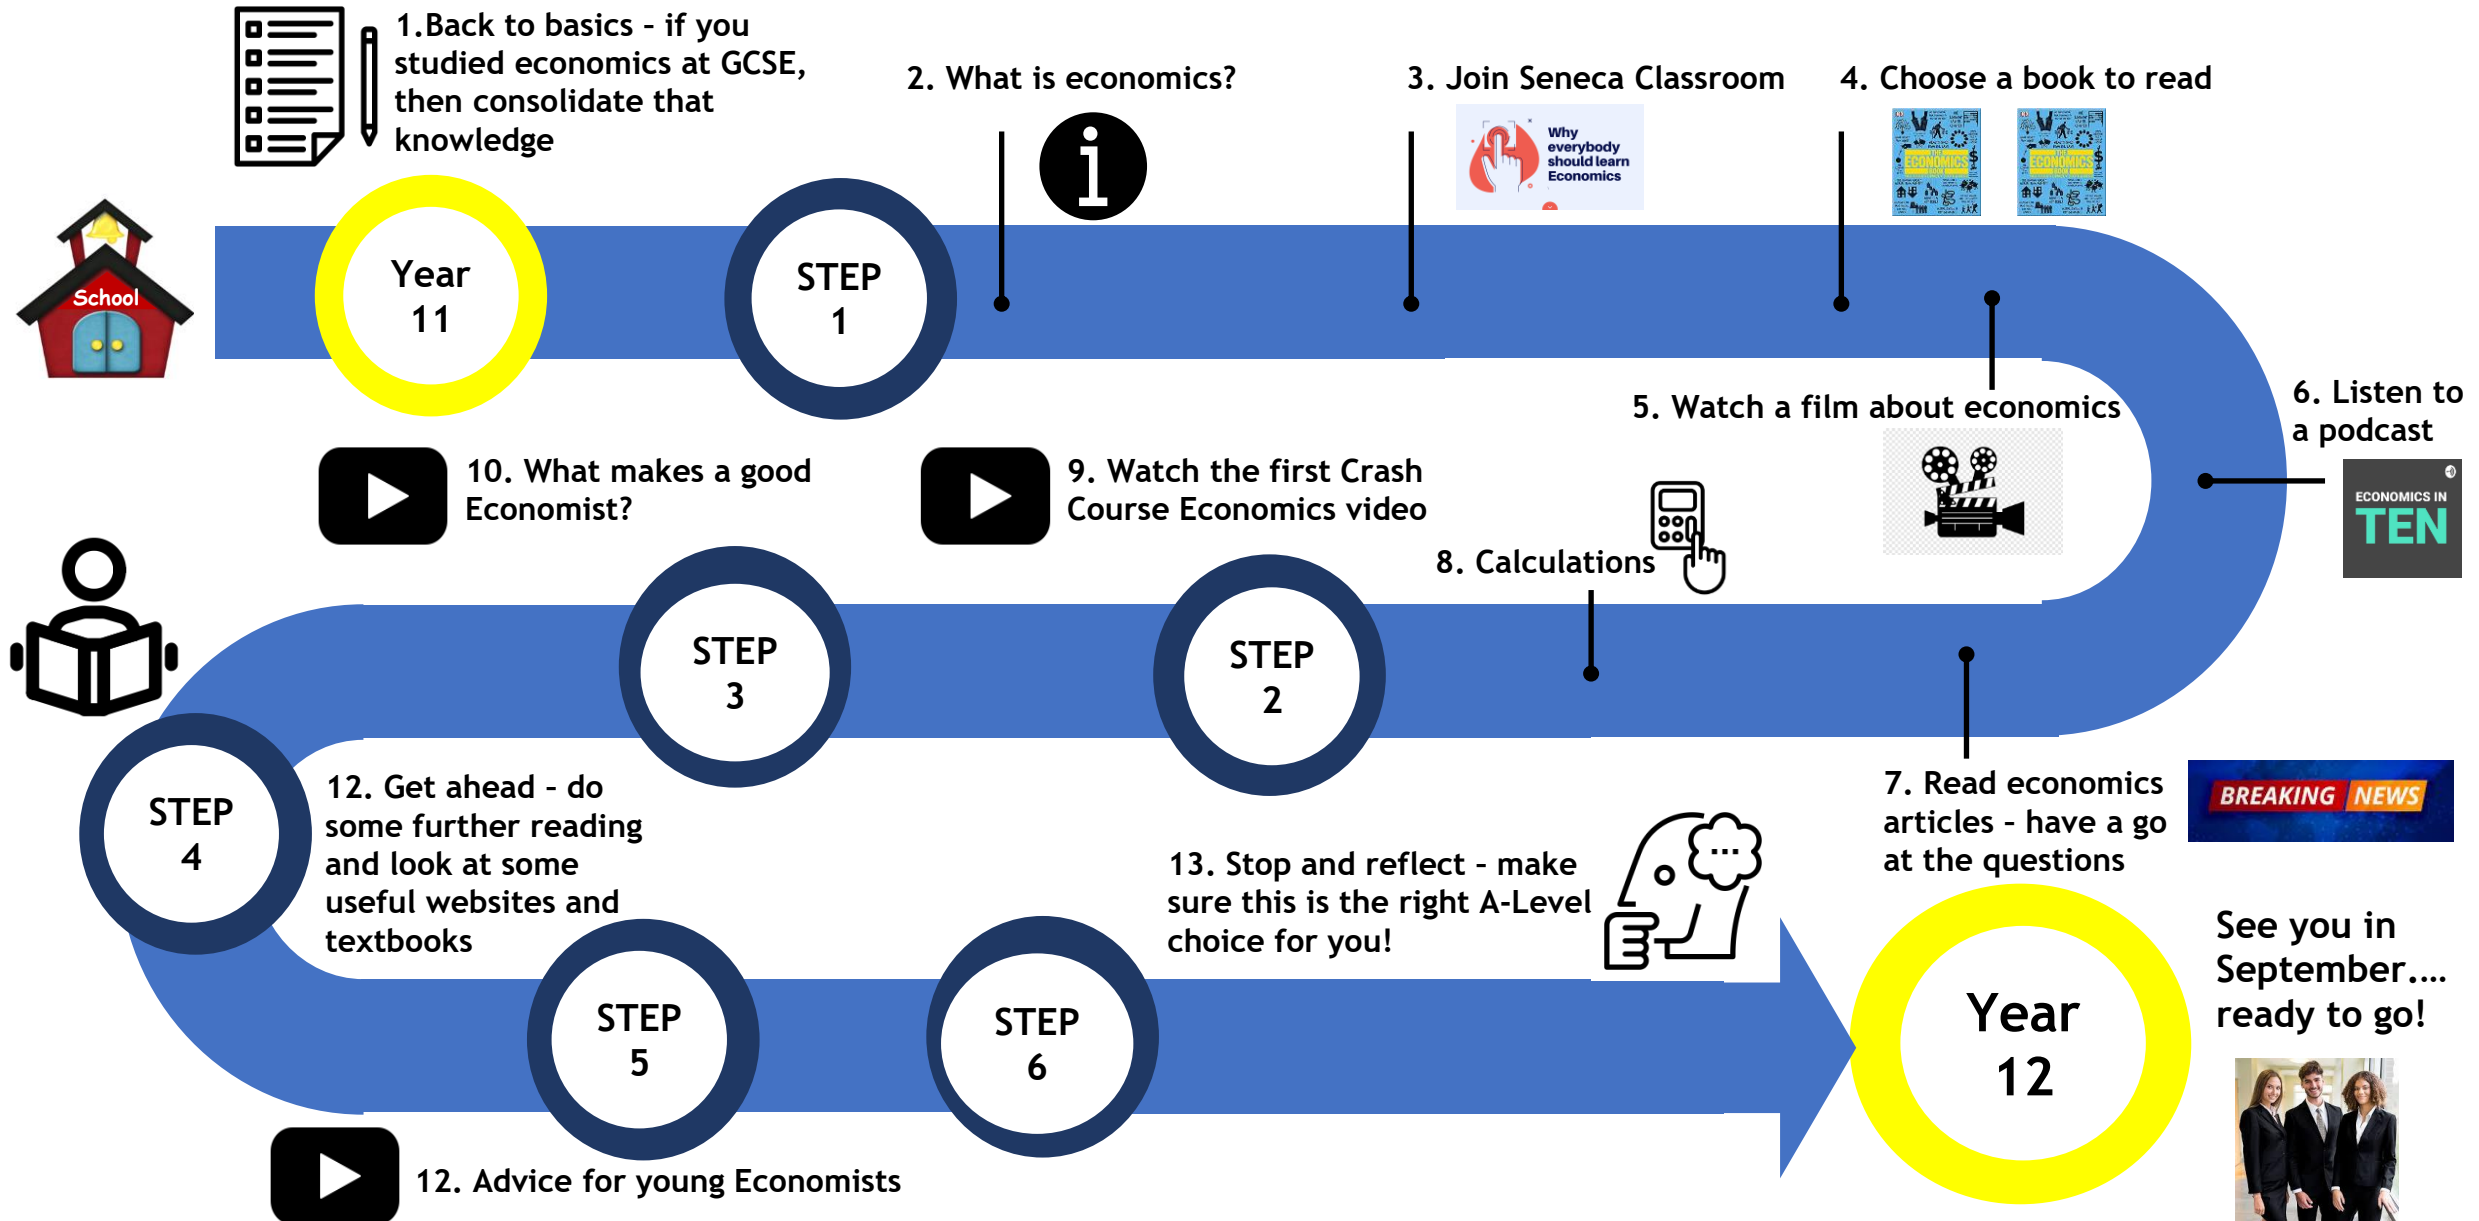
School

1.Back to basics - if you studied economics at GCSE, then consolidate that knowledge

Year 11

STEP 1

2. What is economics?

3. Join Seneca Classroom

Why everybody should learn Economics

4. Choose a book to read

ECONOMICS

ECONOMICS

5. Watch a film about economics

6. Listen to a podcast

ECONOMICS IN TEN

10. What makes a good Economist?

9. Watch the first Crash Course Economics video

8. Calculations

STEP 3

STEP 2

STEP 4

12. Get ahead - do some further reading and look at some useful websites and textbooks

13. Stop and reflect - make sure this is the right A-Level choice for you!

7. Read economics articles - have a go at the questions

BREAKING NEWS

STEP 5

STEP 6

Year 12

See you in September…. ready to go!

12. Advice for young Economists